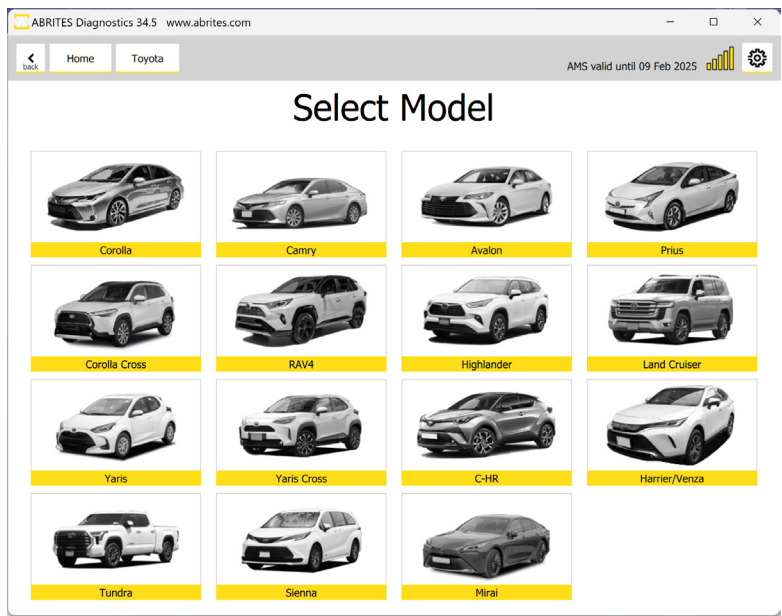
ABRITES Diagnostics 34.5 www.abrites.com

back

Home

Toyota

AMS valid until 09 Feb 2025

Select Model

Corolla

Camry

Avalon

Prius

Corolla Cross

RAV4

Highlander

Land Cruiser

Yaris

Yaris Cross

C-HR

Harrier/Venza

Tundra

Sienna

Mirai